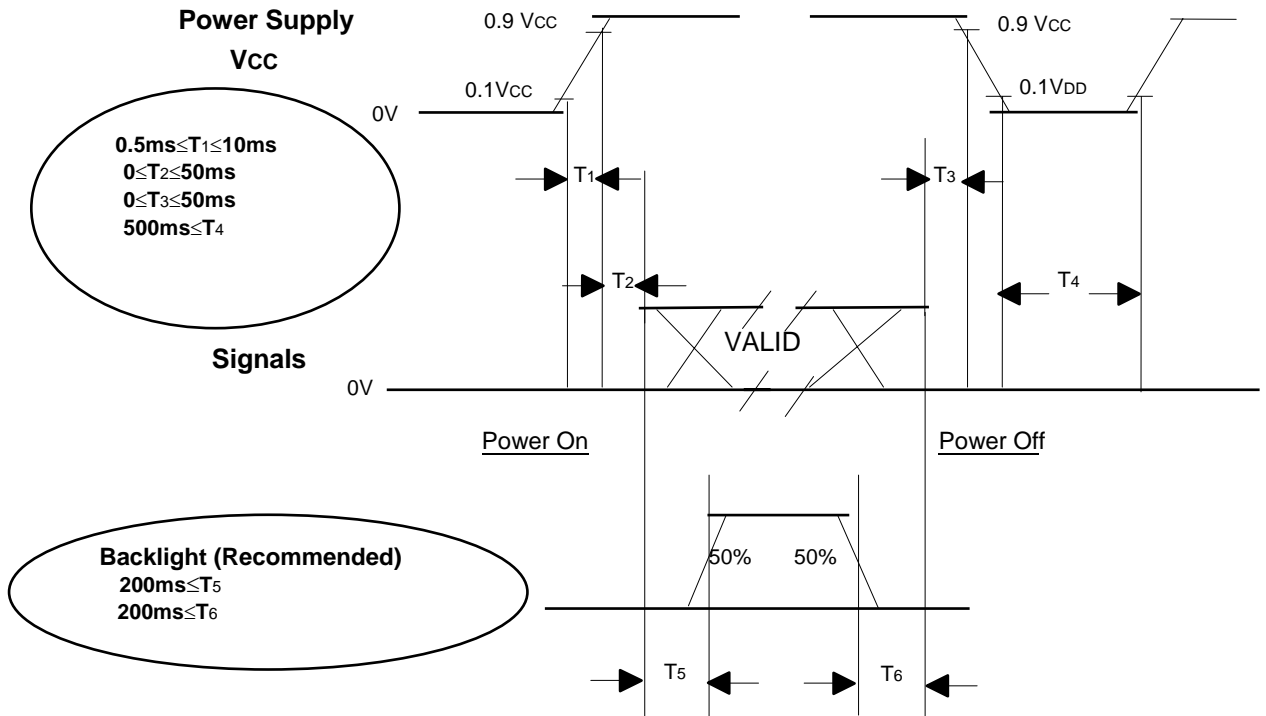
Power Supply

Vcc

0.9 Vcc

0.9 Vcc

0.1Vcc

0.1VDD

0V

0.5ms≤T1≤10ms
0≤T2≤50ms
0≤T3≤50ms
500ms≤T4

T1

T3

T2

T4

VALID

Signals

0V

Power On

Power Off

Backlight (Recommended)
200ms≤T5
200ms≤T6

50%

50%

T5

T6